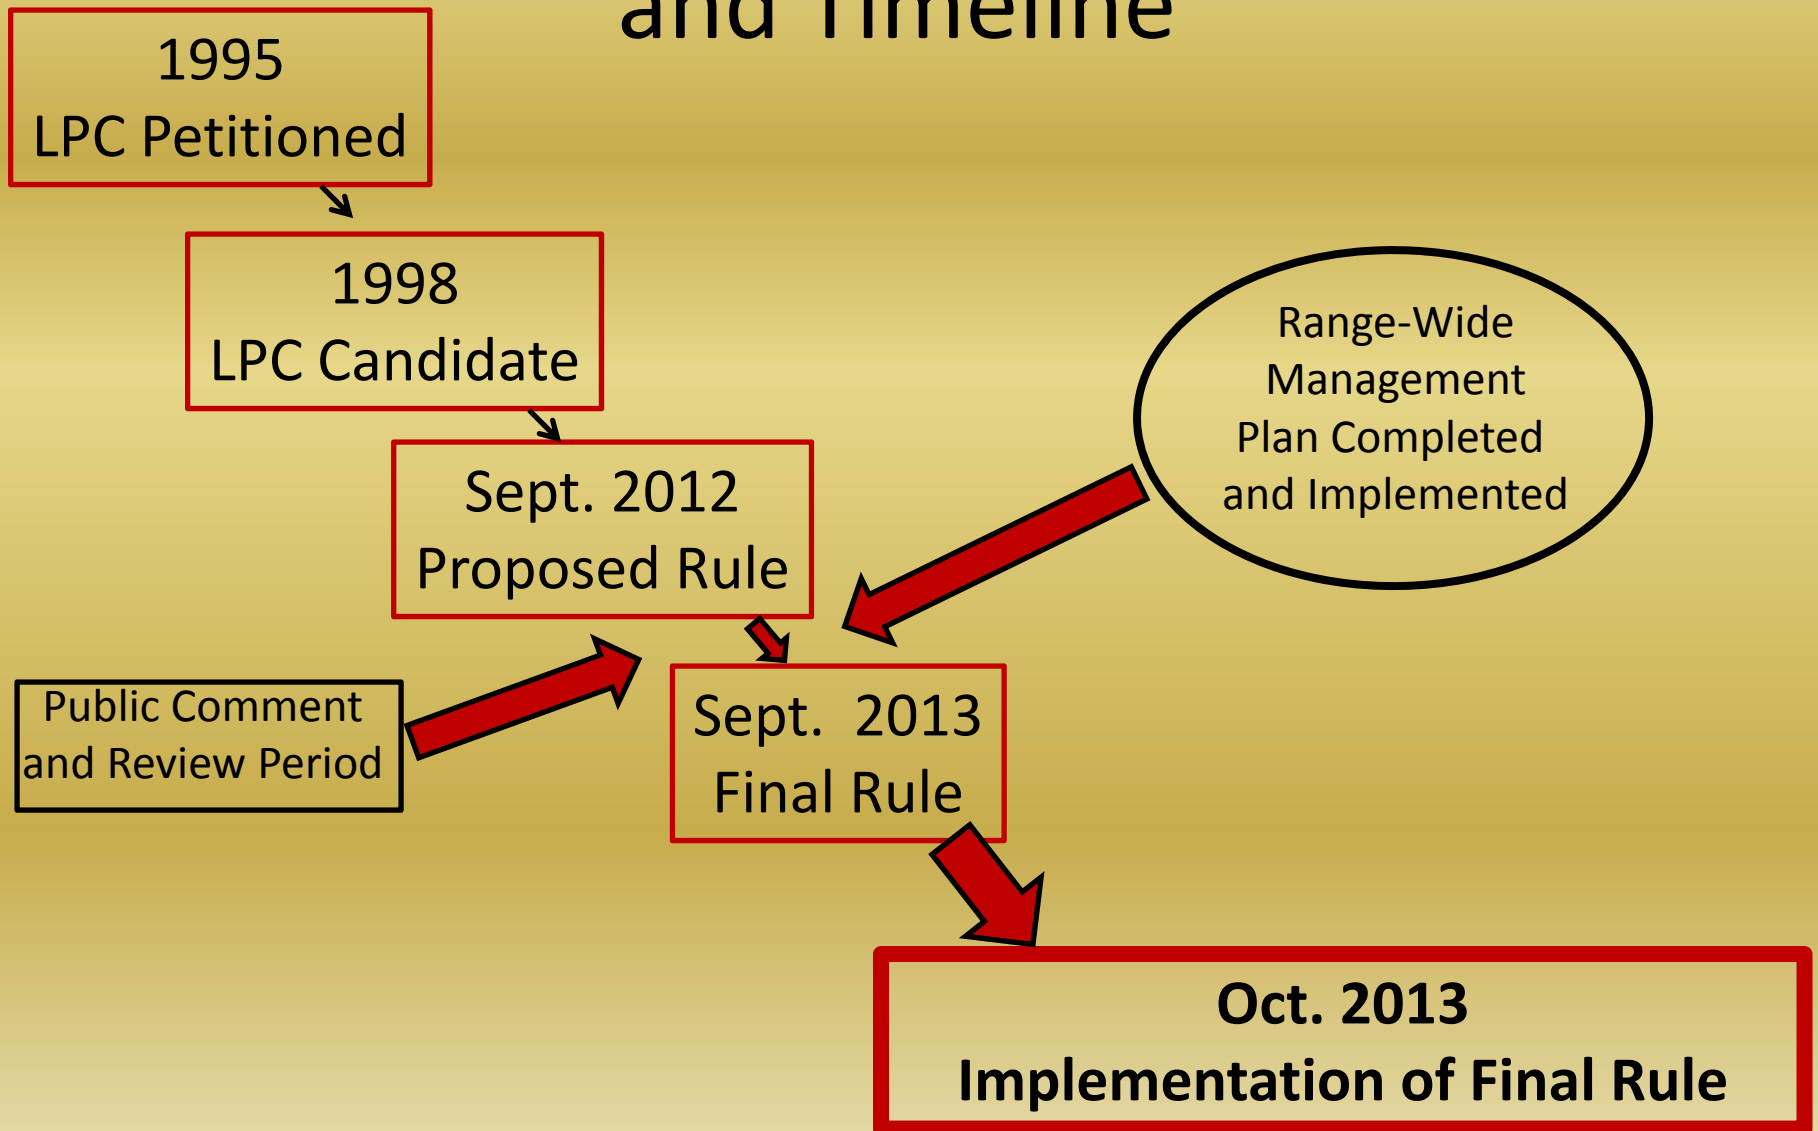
and Timeline

1995
LPC Petitioned

1998
LPC Candidate

Sept. 2012
Proposed Rule

Range-Wide Management Plan Completed and Implemented

Public Comment and Review Period

Sept. 2013
Final Rule

Oct. 2013
Implementation of Final Rule